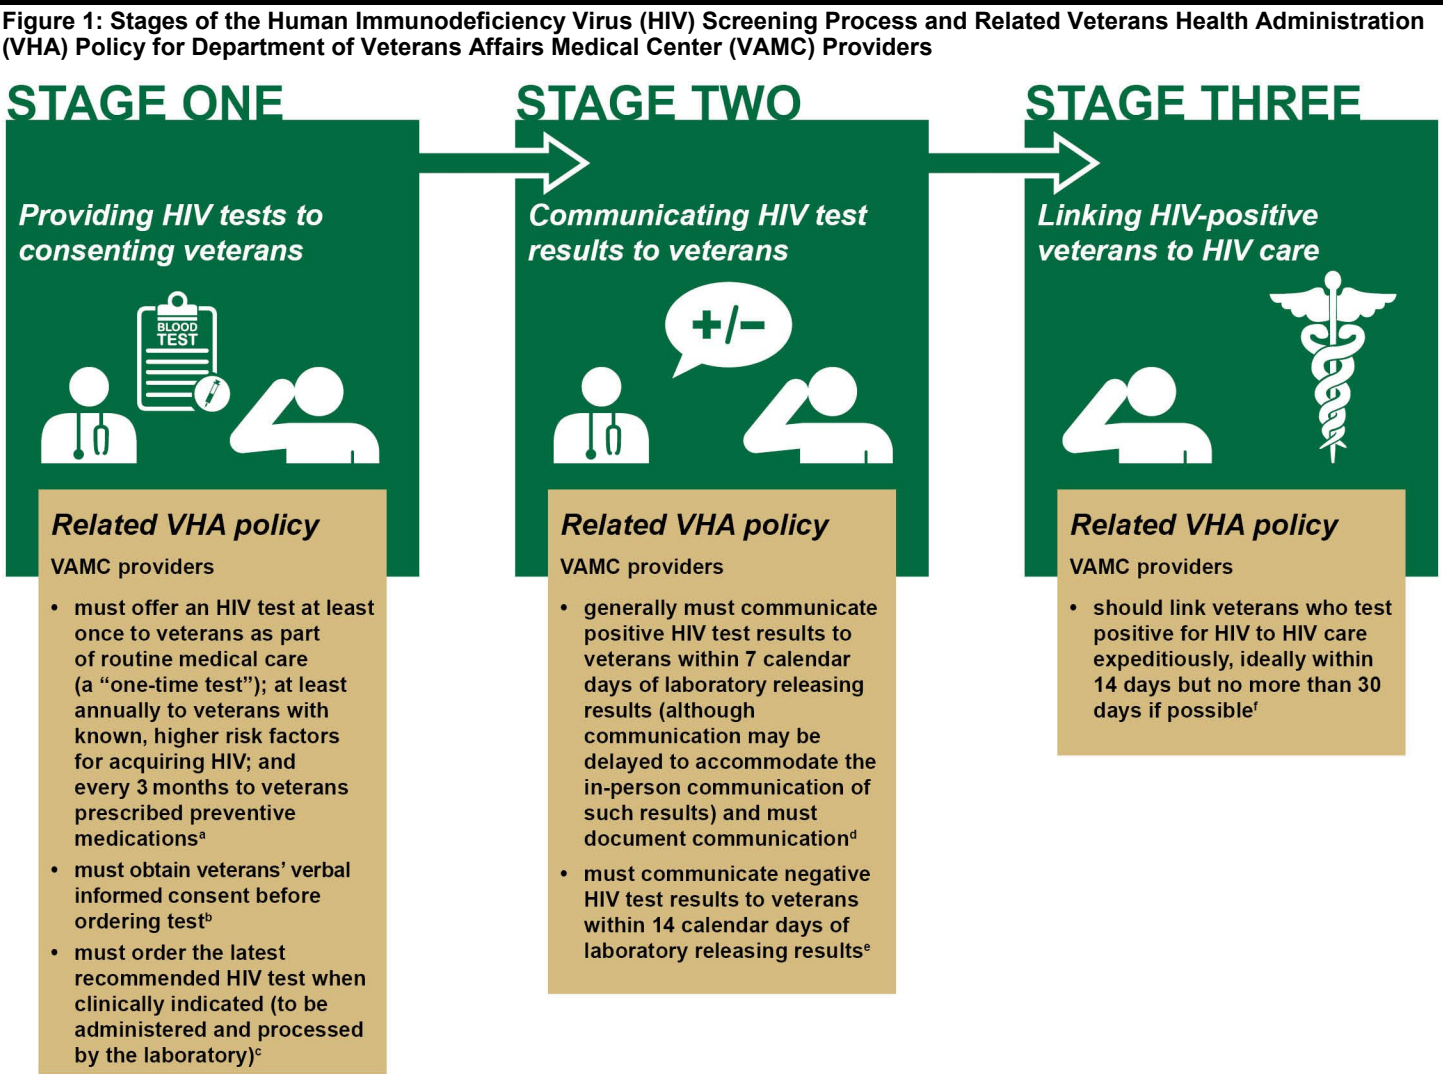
Figure 1: Stages of the Human Immunodeficiency Virus (HIV) Screening Process and Related Veterans Health Administration (VHA) Policy for Department of Veterans Affairs Medical Center (VAMC) Providers

STAGE ONE

Providing HIV tests to consenting veterans

BLOOD TEST

Related VHA policy

VAMC providers

• must offer an HIV test at least once to veterans as part of routine medical care (a “one-time test”); at least annually to veterans with known, higher risk factors for acquiring HIV; and every 3 months to veterans prescribed preventive medications$^a$

• must obtain veterans’ verbal informed consent before ordering test$^b$

• must order the latest recommended HIV test when clinically indicated (to be administered and processed by the laboratory)$^c$

STAGE TWO

Communicating HIV test results to veterans

+/−

Related VHA policy

VAMC providers

• generally must communicate positive HIV test results to veterans within 7 calendar days of laboratory releasing results (although communication may be delayed to accommodate the in-person communication of such results) and must document communication$^d$

• must communicate negative HIV test results to veterans within 14 calendar days of laboratory releasing results$^e$

STAGE THREE

Linking HIV-positive veterans to HIV care

Related VHA policy

VAMC providers

• should link veterans who test positive for HIV to HIV care expeditiously, ideally within 14 days but no more than 30 days if possible$^f$